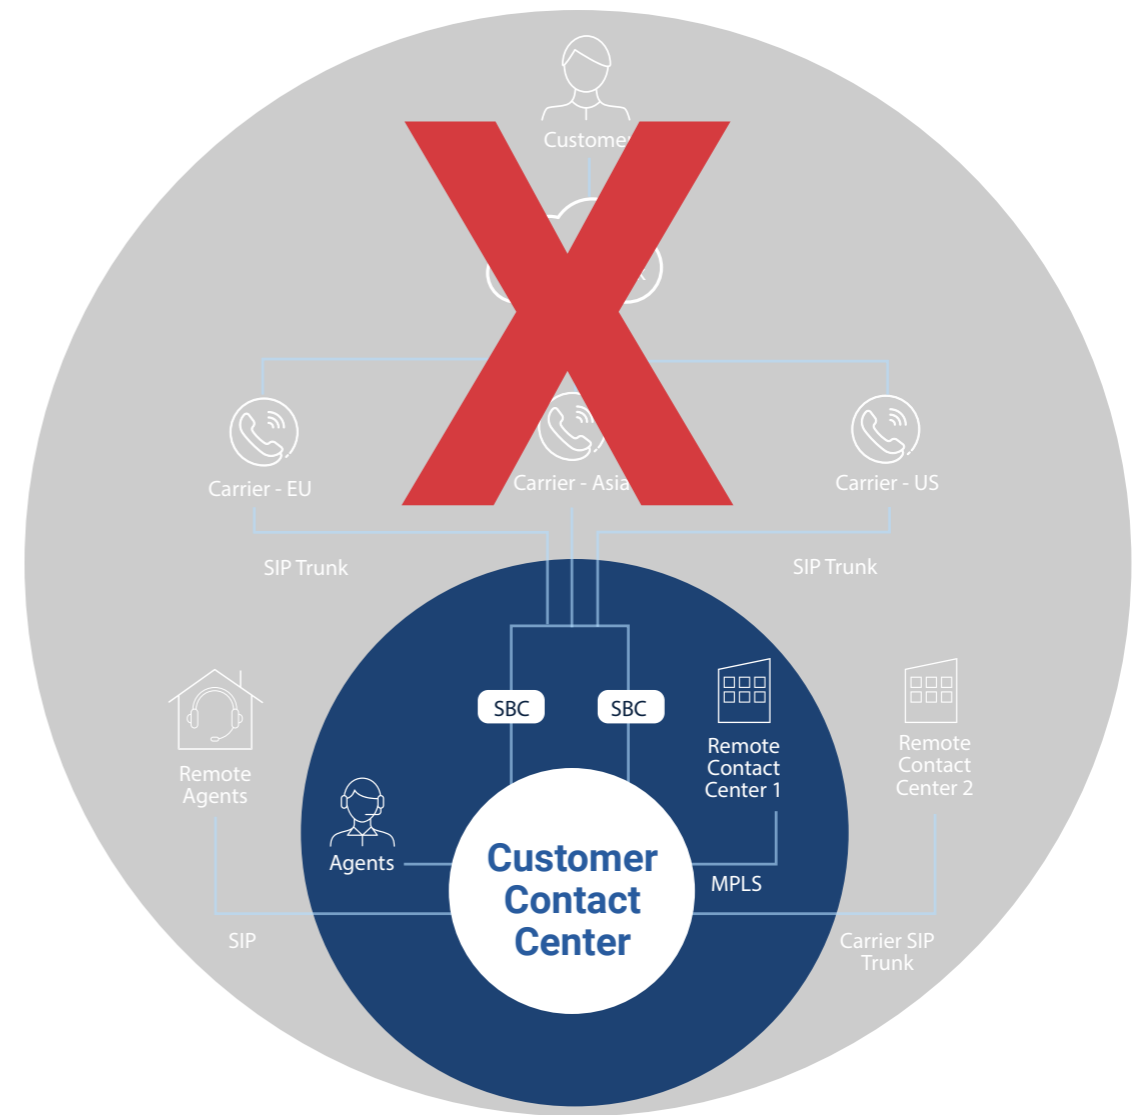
Customer

Carrier - EU

Carrier - Asia

Carrier - US

SIP Trunk

SIP Trunk

SBC

SBC

Remote Contact Center 1

Remote Contact Center 2

Remote Agents

Agents

Customer Contact Center

MPLS

SIP

Carrier SIP Trunk